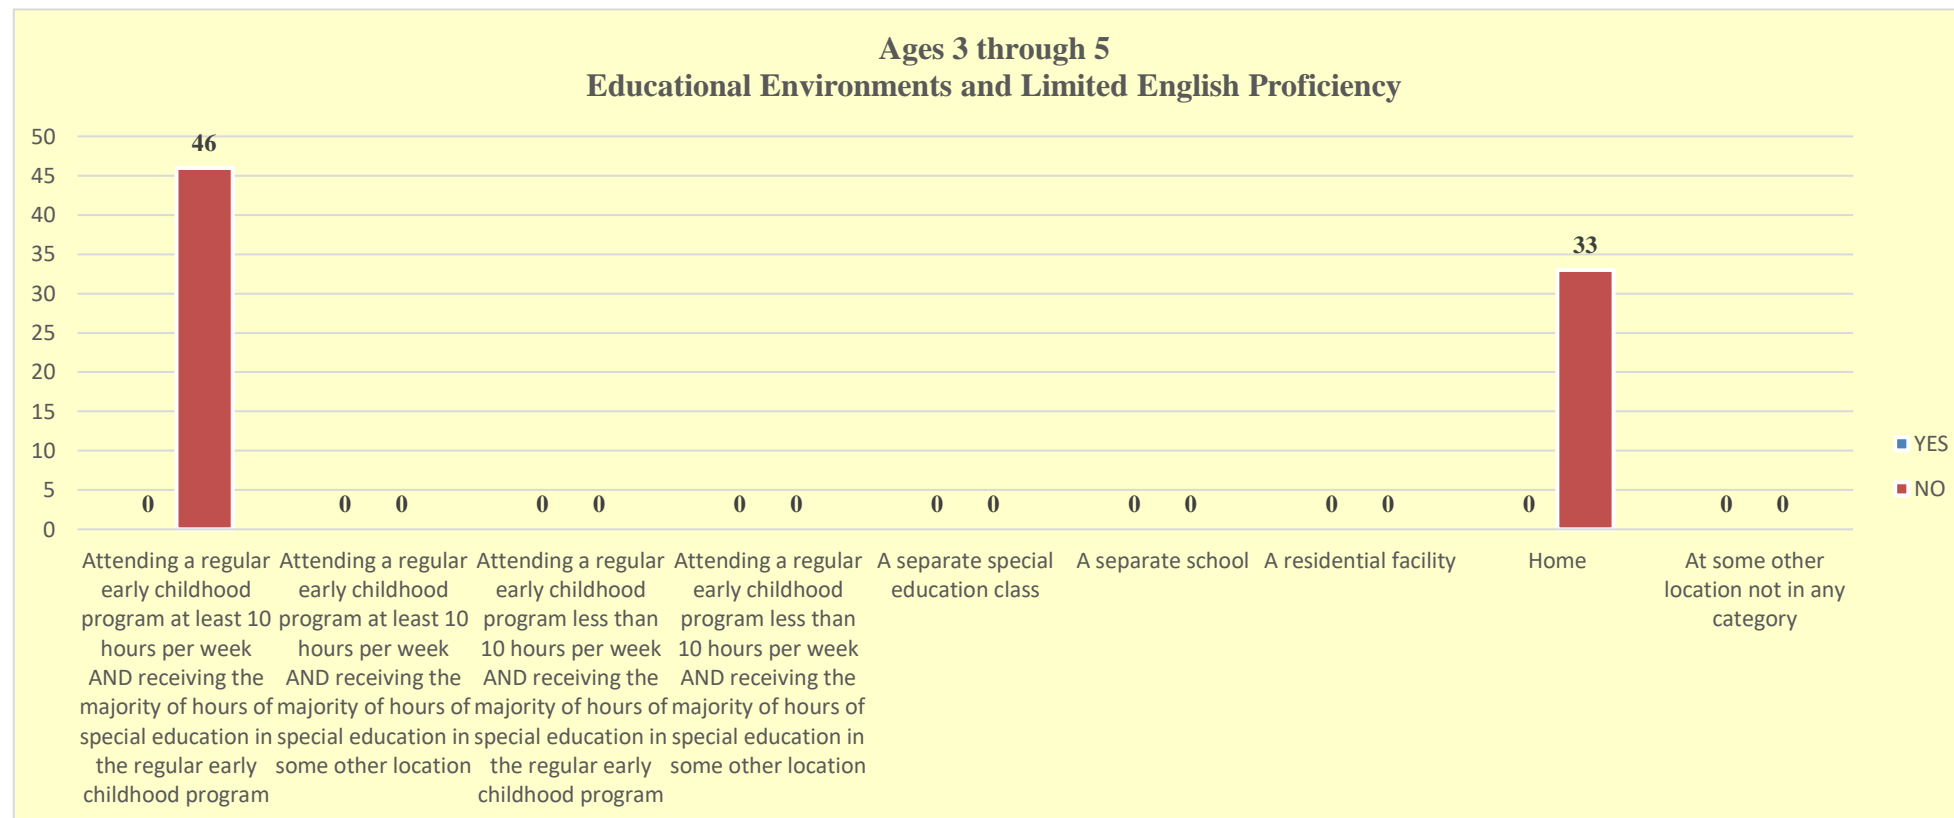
Ages 3 through 5
Educational Environments and Limited English Proficiency

50
45
40
35
30
25
20
15
10
5
0

0 46
0 0
0 0
0 0
0 0
0 0
0 0
0 33
0 0

Attending a regular early childhood program at least 10 hours per week AND receiving the majority of hours of special education in the regular early childhood program

Attending a regular early childhood program at least 10 hours per week AND receiving the majority of hours of special education in some other location

Attending a regular early childhood program less than 10 hours per week AND receiving the majority of hours of special education in the regular early childhood program

Attending a regular early childhood program less than 10 hours per week AND receiving the majority of hours of special education in some other location

A separate special education class

A separate school

A residential facility

Home

At some other location not in any category

YES
NO